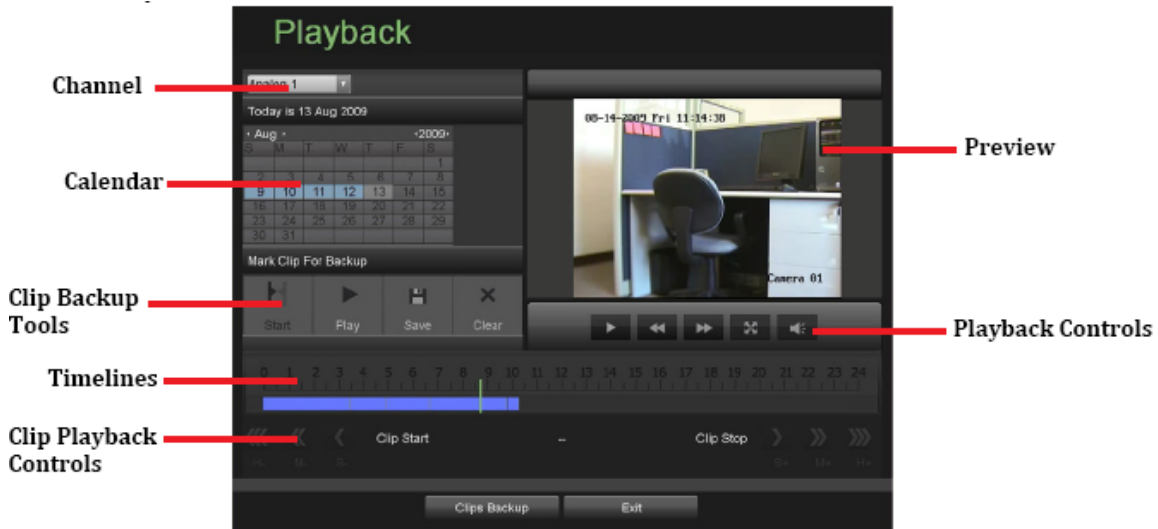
Playback

Channel

Analog 1

Today is 13 Aug 2009

‹ Aug ›
‹2009›

| S | M | T | W | T | F | S |
|---|---|---|---|---|---|---|
| | | | | | | 1 |
| 2 | 3 | 4 | 5 | 6 | 7 | 8 |
| 9 | 10 | 11 | 12 | 13 | 14 | 15 |
| 16 | 17 | 18 | 19 | 20 | 21 | 22 |
| 23 | 24 | 25 | 26 | 27 | 28 | 29 |
| 30 | 31 | | | | | |

Calendar

Mark Clip For Backup

Clip Backup Tools

Start Play Save Clear

08-14-2009 Fri 11:14:38

Camera 01

Preview

Playback Controls

Timelines

0 1 2 3 4 5 6 7 8 9 10 11 12 13 14 15 16 17 18 19 20 21 22 23 24

Clip Playback Controls

H- M- S- Clip Start -- Clip Stop S+ M+ H+

Clips Backup Exit